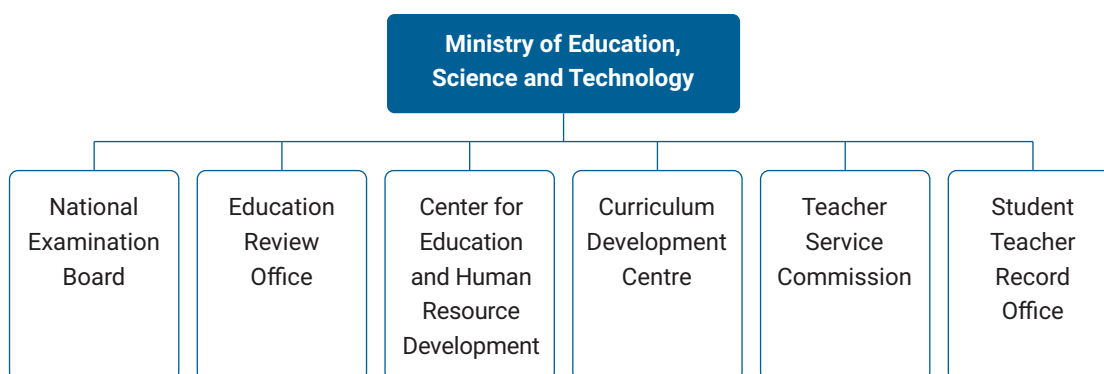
Ministry of Education, Science and Technology

National Examination Board

Education Review Office

Center for Education and Human Resource Development

Curriculum Development Centre

Teacher Service Commission

Student Teacher Record Office